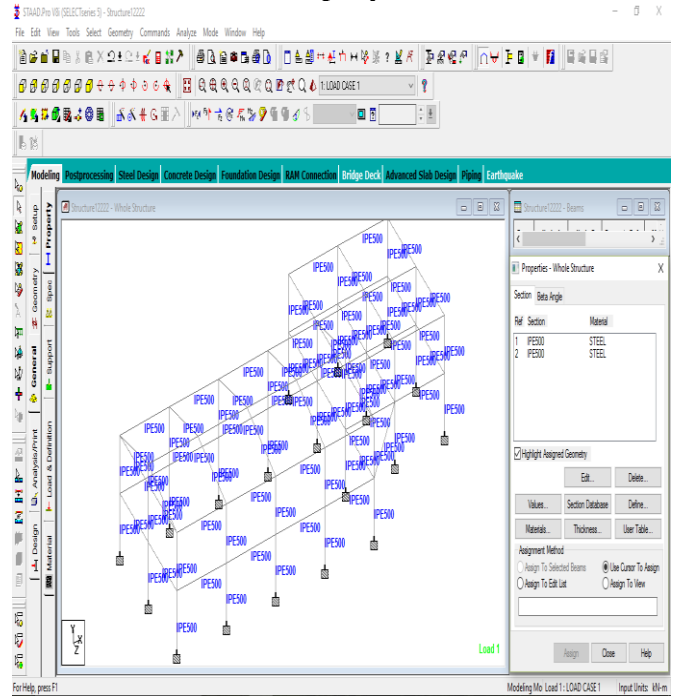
STAAD.Pro V8i (SELECTseries 5) - Structure12222

File Edit View Tools Select Geometry Commands Analyze Mode Window Help

1 : LOAD CASE 1

Modeling Postprocessing Steel Design Concrete Design Foundation Design RAM Connection Bridge Deck Advanced Slab Design Piping Earthquake

Setup Property Geometry Spec General Support Analysis/Print Load & Definition Design Material

Structure12222 - Whole Structure

IPE500 IPE500 IPE500 IPE500 IPE500 IPE500 IPE500 IPE500 IPE500 IPE500 IPE500 IPE500 IPE500 IPE500 IPE500 IPE500 IPE500 IPE500 IPE500 IPE500 IPE500 IPE500 IPE500 IPE500 IPE500 IPE500 IPE500 IPE500 IPE500 IPE500 IPE500 IPE500 IPE500 IPE500 IPE500 IPE500 IPE500 IPE500 IPE500 IPE500 IPE500 IPE500 IPE500 IPE500 IPE500 IPE500 IPE500 IPE500 IPE500 IPE500

Y
X
Z

Load 1

Structure12222 - Beams

Properties - Whole Structure

Section Beta Angle

| Ref | Section | Material |
|---|---|---|
| 1 | IPE500 | STEEL |
| 2 | IPE500 | STEEL |

Highlight Assigned Geometry

Edit... Delete...
Values... Section Database Define...
Materials... Thickness... User Table...

Assignment Method
Assign To Selected Beams
Use Cursor To Assign
Assign To Edit List
Assign To View

Assign Close Help

For Help, press F1

Modeling Mo Load 1 : LOAD CASE 1 Input Units: kN-m